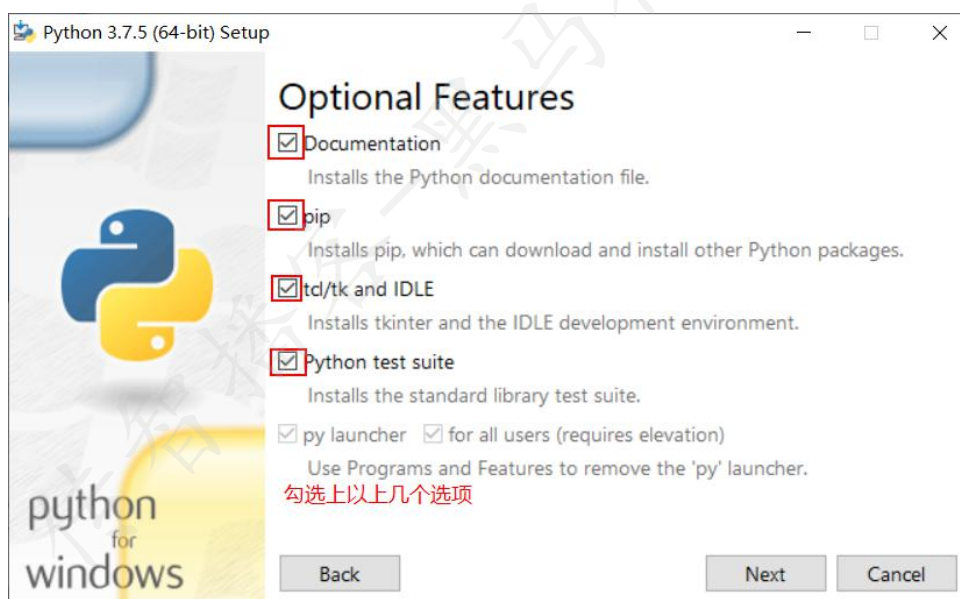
Python 3.7.5 (64-bit) Setup

Optional Features

Documentation
Installs the Python documentation file.

pip
Installs pip, which can download and install other Python packages.

tcl/tk and IDLE
Installs tkinter and the IDLE development environment.

Python test suite
Installs the standard library test suite.

py launcher   for all users (requires elevation)
Use Programs and Features to remove the 'py' launcher.

勾选上以上几个选项

python
for
windows

Back   Next   Cancel